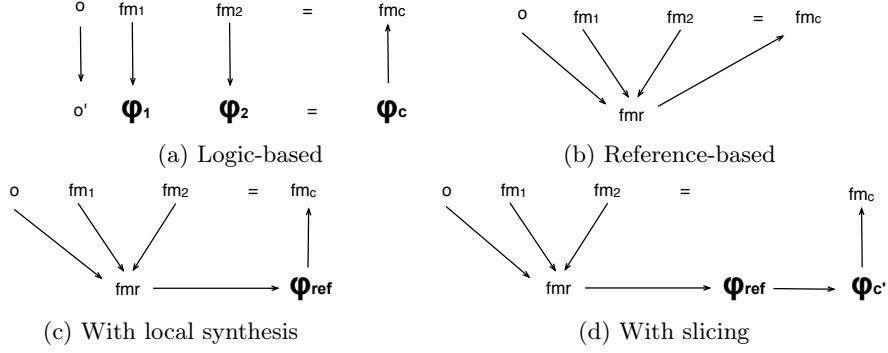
o $fm_1$ $fm_2$ = $fm_c$

o' $\varphi_1$ $\varphi_2$ = $\varphi_c$

(a) Logic-based

o $fm_1$ $fm_2$ = $fm_c$

fmr

(b) Reference-based

o $fm_1$ $fm_2$ = $fm_c$

fmr $\varphi_{ref}$

(c) With local synthesis

o $fm_1$ $fm_2$ =

$fm_c$

fmr $\varphi_{ref}$ $\varphi_{c'}$

(d) With slicing